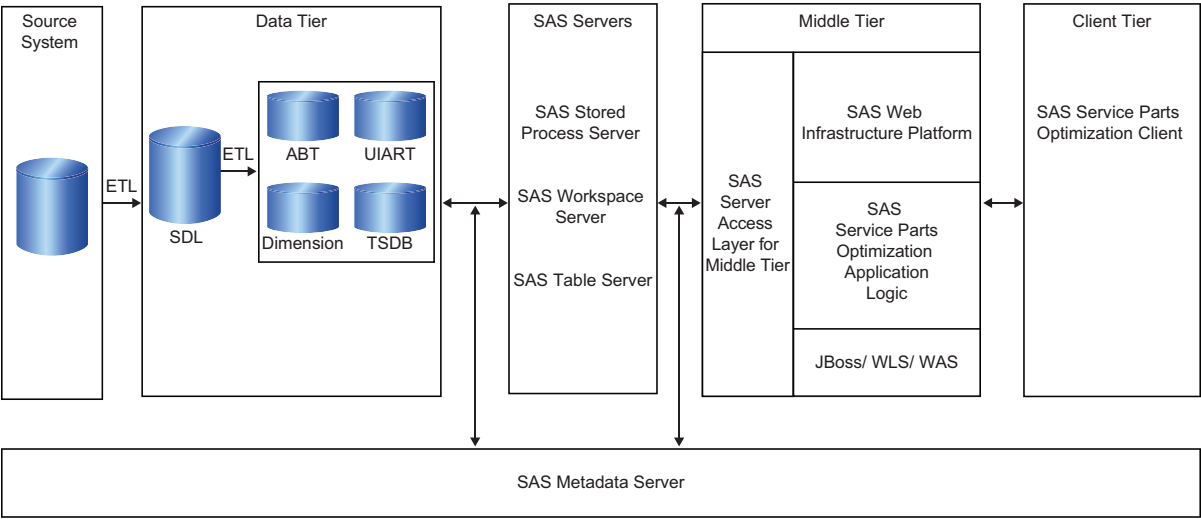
Source System

ETL

Data Tier

SDL

ETL

ABT

UIART

Dimension

TSDB

SAS Servers

SAS Stored Process Server

SAS Workspace Server

SAS Table Server

Middle Tier

SAS Server Access Layer for Middle Tier

SAS Web Infrastructure Platform

SAS Service Parts Optimization Application Logic

JBoss/ WLS/ WAS

Client Tier

SAS Service Parts Optimization Client

SAS Metadata Server